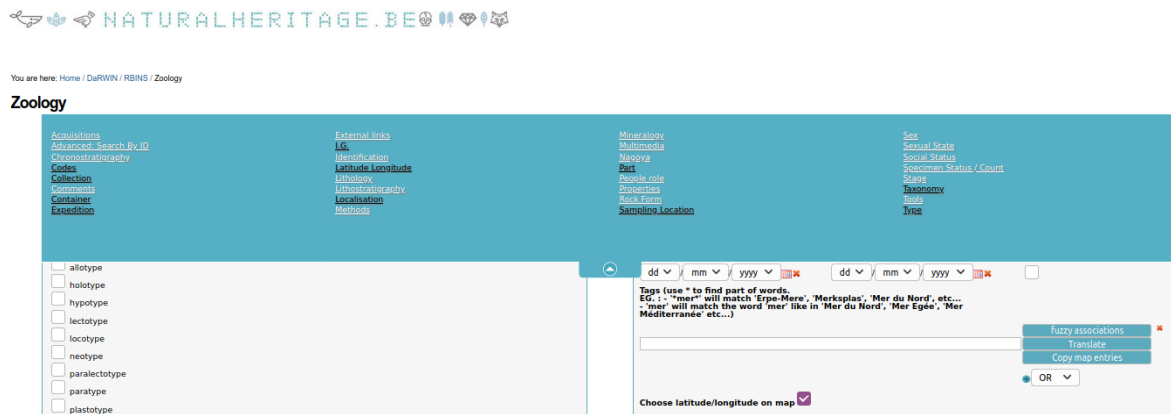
NATURALHERITAGE.BE

You are here: Home / DaRWIN / RBINS / Zoology

Zoology

Acquisitions
Advanced: Search By ID
Chronostratigraphy
Codes
Collection
Comments
Container
Expedition

External links
I.G.
Identification
Latitude Longitude
Lithology
Lithostratigraphy
Localisation
Methods

Mineralogy
Multimedia
Nagoya
Part
People role
Properties
Rock Form
Sampling Location

Sex
Sexual State
Social Status
Specimen Status / Count
Stage
Taxonomy
Tools
Type

allotype
holotype
hypotype
lectotype
locotype
neotype
paralectotype
paratype
plastotype

dd / mm / yyyy
dd / mm / yyyy

Tags (use * to find part of words.
EG. : - '*mer*' will match 'Erpe-Mere', 'Merksplas', 'Mer du Nord', etc...
- 'mer' will match the word 'mer' like in 'Mer du Nord', 'Mer Egée', 'Mer Méditerranée' etc...)

fuzzy associations
Translate
Copy map entries

OR

Choose latitude/longitude on map